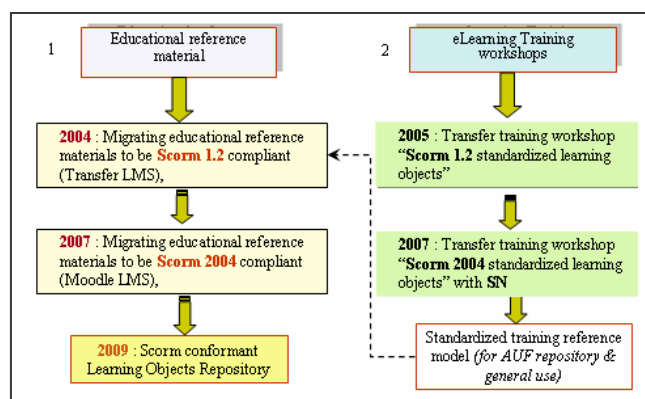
1

Educational reference material

2004 : Migrating educational reference materials to be Scorm 1.2 compliant (Transfer LMS),

2007 : Migrating educational reference materials to be Scorm 2004 compliant (Moodle LMS),

2009 : Scorm conformant Learning Objects Repository

2

eLearning Training workshops

2005 : Transfer training workshop "Scorm 1.2 standardized learning objects"

2007 : Transfer training workshop "Scorm 2004 standardized learning objects" with SN

Standardized training reference model (for AUF repository & general use)